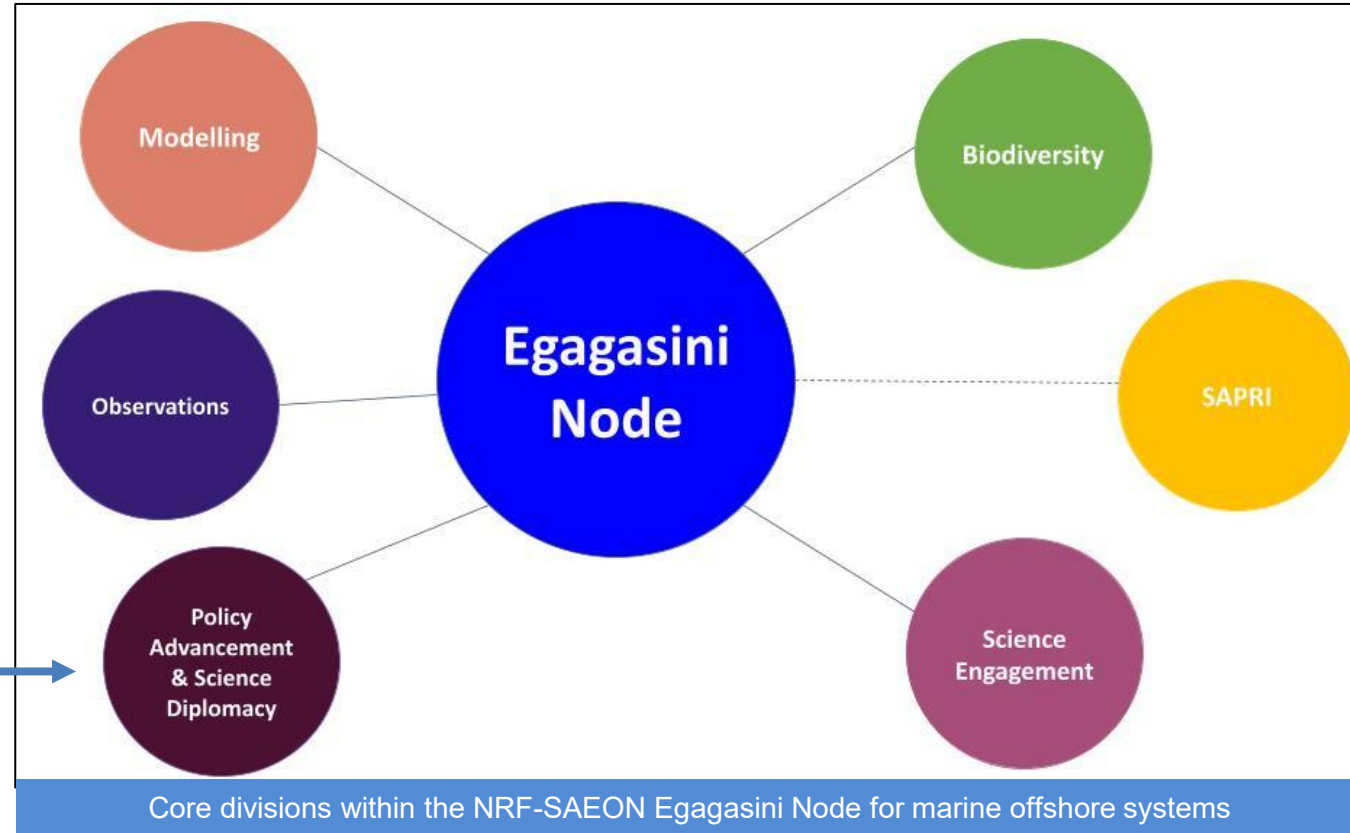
Modelling

Biodiversity

Egagasini Node

Observations

SAPRI

Policy Advancement & Science Diplomacy

Science Engagement

Core divisions within the NRF-SAEON Egagasini Node for marine offshore systems